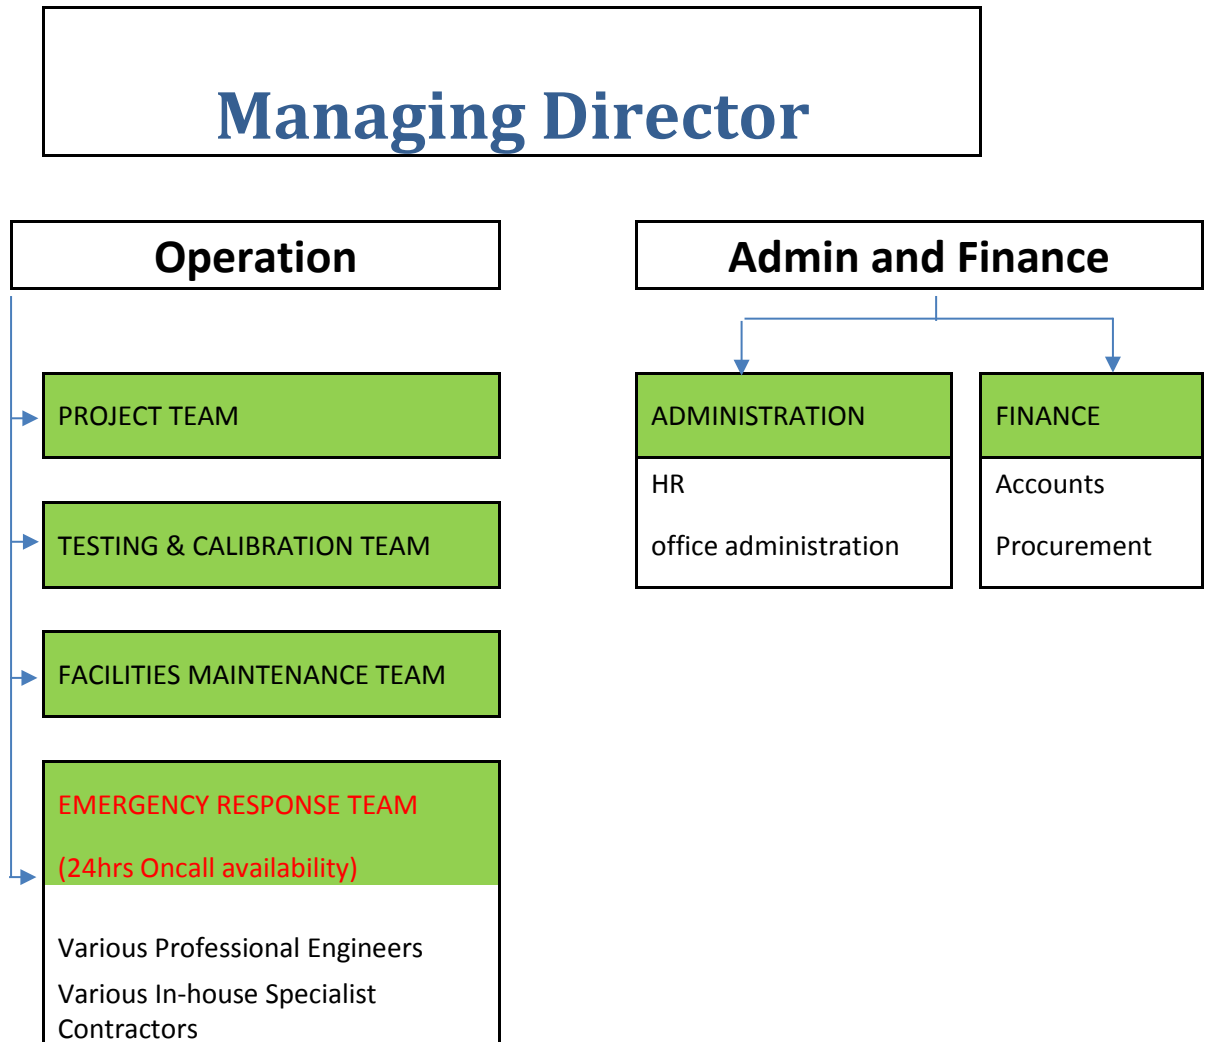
Managing Director

Operation

PROJECT TEAM

TESTING & CALIBRATION TEAM

FACILITIES MAINTENANCE TEAM

EMERGENCY RESPONSE TEAM

(24hrs Oncall availability)

Various Professional Engineers

Various In-house Specialist Contractors

Admin and Finance

ADMINISTRATION

HR

office administration

FINANCE

Accounts

Procurement